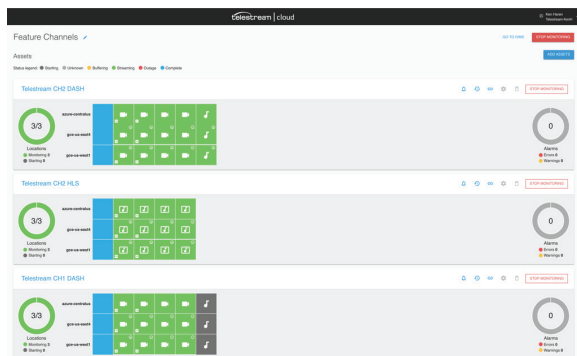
telestream | cloud

Ken Haren
Telestream North

Feature Channels

GO TO HWD
STOP MONITORING

Assets

ADD ASSETS

Status legend: Starting Unknown Buffering Streaming Outage Complete

Telestream CH2 DASH

STOP MONITORING

3/3
Locations
Monitoring 3
Starting 0

azure-centralus
gce-us-east4
gce-us-west1

0
Alarms
Errors 0
Warnings 0

Telestream CH2 HLS

STOP MONITORING

3/3
Locations
Monitoring 3
Starting 0

azure-centralus
gce-us-east4
gce-us-west1

0
Alarms
Errors 0
Warnings 0

Telestream CH1 DASH

STOP MONITORING

3/3
Locations
Monitoring 3
Starting 0

azure-centralus
gce-us-east4
gce-us-west1

0
Alarms
Errors 0
Warnings 0